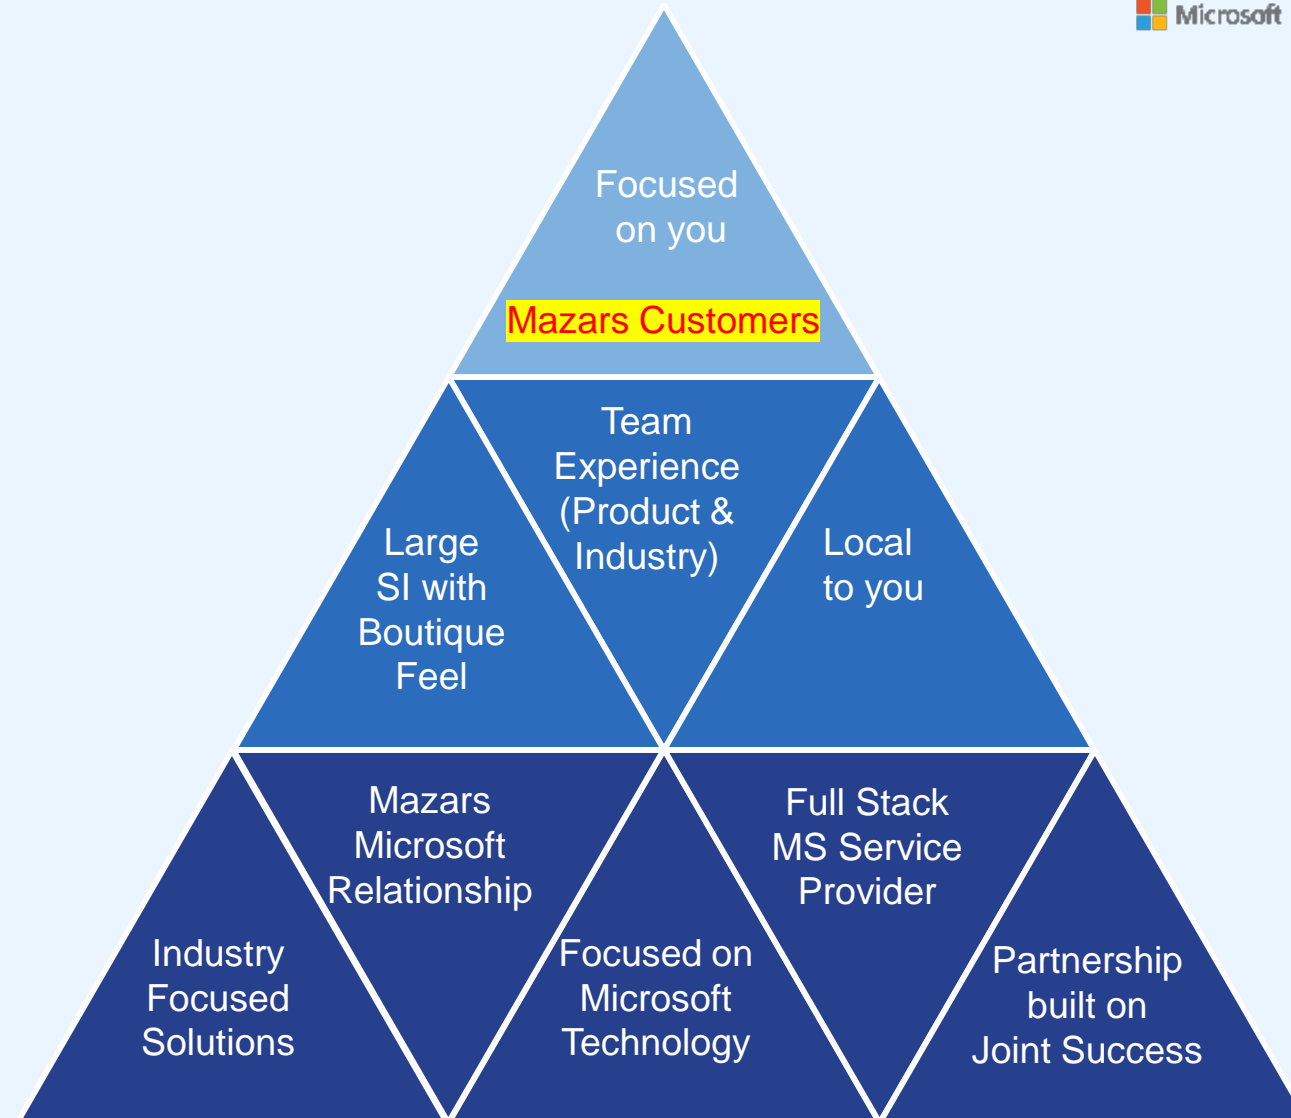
Microsoft

Focused on you

Mazars Customers

Large SI with Boutique Feel

Team Experience (Product & Industry)

Local to you

Industry Focused Solutions

Mazars Microsoft Relationship

Focused on Microsoft Technology

Full Stack MS Service Provider

Partnership built on Joint Success